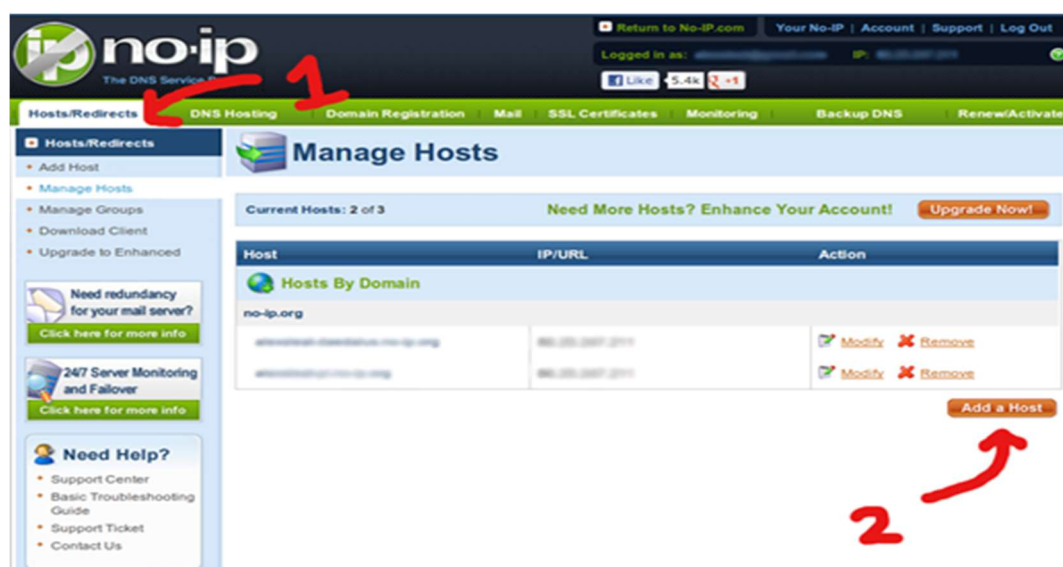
no-ip
The DNS Service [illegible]

Return to No-IP.com | Your No-IP | Account | Support | Log Out

Logged in as: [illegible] IP: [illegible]

Like 5.4k +1

1

Hosts/Redirects | DNS Hosting | Domain Registration | Mail | SSL Certificates | Monitoring | Backup DNS | Renew/Activate

Hosts/Redirects
• Add Host
• Manage Hosts
• Manage Groups
• Download Client
• Upgrade to Enhanced

Need redundancy for your mail server?
Click here for more info

24/7 Server Monitoring and Failover
Click here for more info

Need Help?
• Support Center
• Basic Troubleshooting Guide
• Support Ticket
• Contact Us

Manage Hosts

Current Hosts: 2 of 3

Need More Hosts? Enhance Your Account!

Upgrade Now!

| Host | IP/URL | Action |
|---|---|---|
| Hosts By Domain | | |
| no-ip.org | | |
| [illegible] | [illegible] | Modify Remove |
| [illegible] | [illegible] | Modify Remove |

Add a Host

2